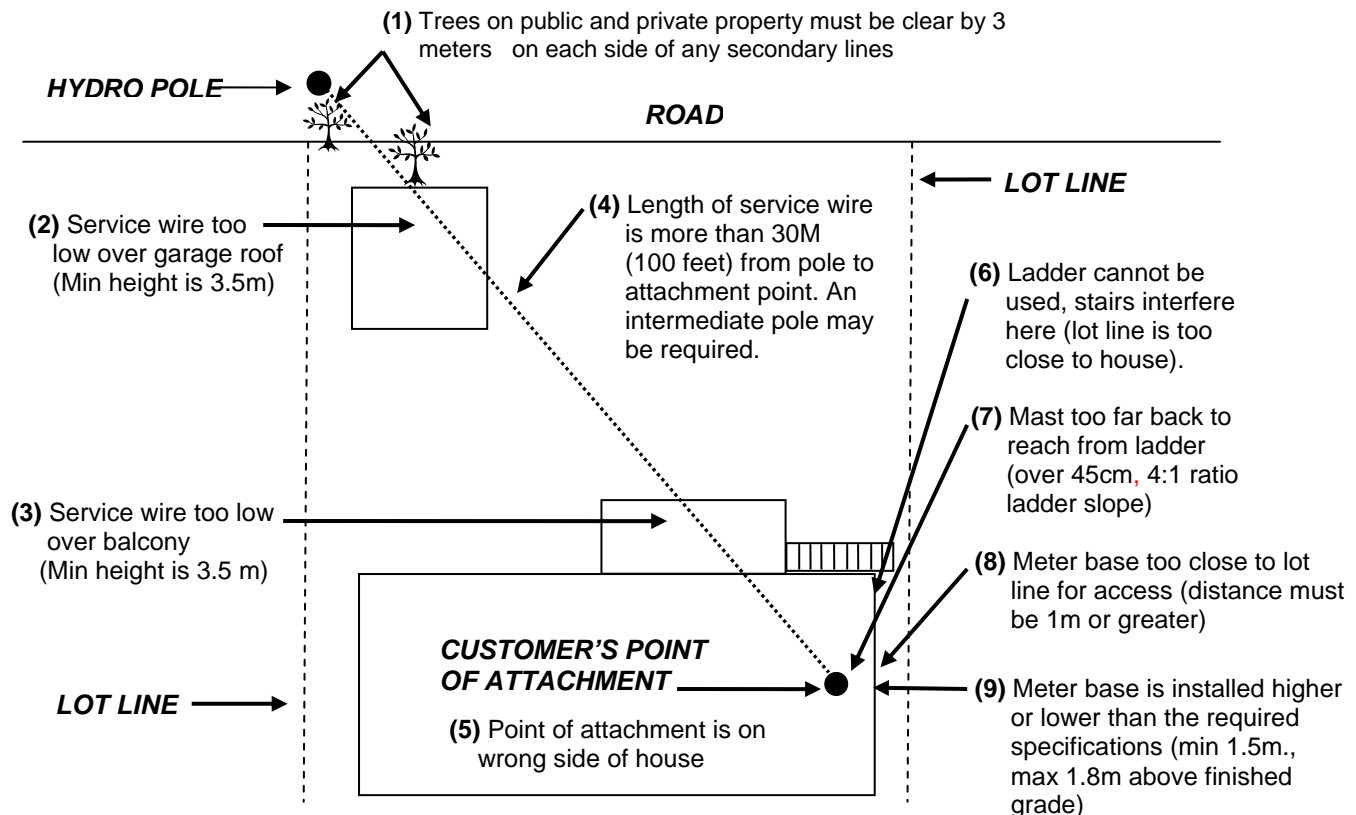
**(1)** Trees on public and private property must be clear by 3 meters on each side of any secondary lines

***HYDRO POLE***

***ROAD***

***LOT LINE***

**(2)** Service wire too low over garage roof (Min height is 3.5m)

**(4)** Length of service wire is more than 30M (100 feet) from pole to attachment point. An intermediate pole may be required.

**(6)** Ladder cannot be used, stairs interfere here (lot line is too close to house).

**(7)** Mast too far back to reach from ladder (over 45cm, 4:1 ratio ladder slope)

**(3)** Service wire too low over balcony (Min height is 3.5 m)

**(8)** Meter base too close to lot line for access (distance must be 1m or greater)

***CUSTOMER'S POINT OF ATTACHMENT***

***LOT LINE***

**(9)** Meter base is installed higher or lower than the required specifications (min 1.5m., max 1.8m above finished grade)

**(5)** Point of attachment is on wrong side of house